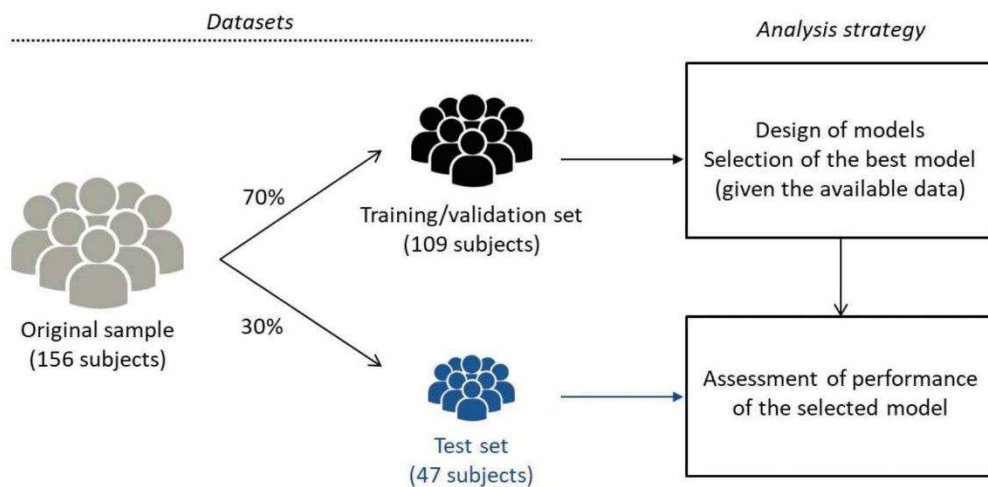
Datasets

Analysis strategy

Original sample
(156 subjects)

70%

30%

Training/validation set
(109 subjects)

Test set
(47 subjects)

Design of models
Selection of the best model
(given the available data)

Assessment of performance
of the selected model